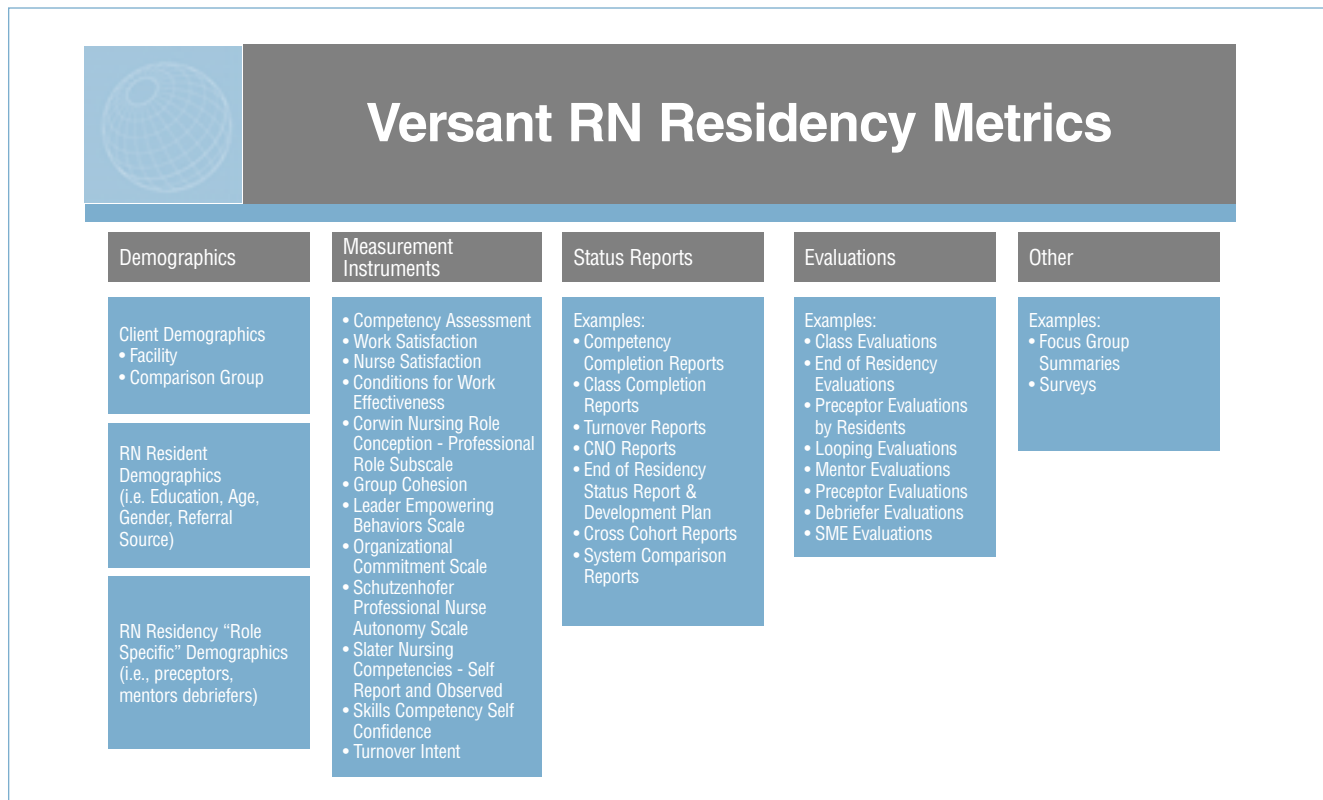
Versant RN Residency Metrics

Demographics

Client Demographics
• Facility
• Comparison Group

RN Resident Demographics (i.e. Education, Age, Gender, Referral Source)

RN Residency "Role Specific" Demographics (i.e., preceptors, mentors debriefers)

Measurement Instruments

• Competency Assessment
• Work Satisfaction
• Nurse Satisfaction
• Conditions for Work Effectiveness
• Corwin Nursing Role Conception - Professional Role Subscale
• Group Cohesion
• Leader Empowering Behaviors Scale
• Organizational Commitment Scale
• Schutzenhofer Professional Nurse Autonomy Scale
• Slater Nursing Competencies - Self Report and Observed
• Skills Competency Self Confidence
• Turnover Intent

Status Reports

Examples:
• Competency Completion Reports
• Class Completion Reports
• Turnover Reports
• CNO Reports
• End of Residency Status Report & Development Plan
• Cross Cohort Reports
• System Comparison Reports

Evaluations

Examples:
• Class Evaluations
• End of Residency Evaluations
• Preceptor Evaluations by Residents
• Looping Evaluations
• Mentor Evaluations
• Preceptor Evaluations
• Debriefer Evaluations
• SME Evaluations

Other

Examples:
• Focus Group Summaries
• Surveys